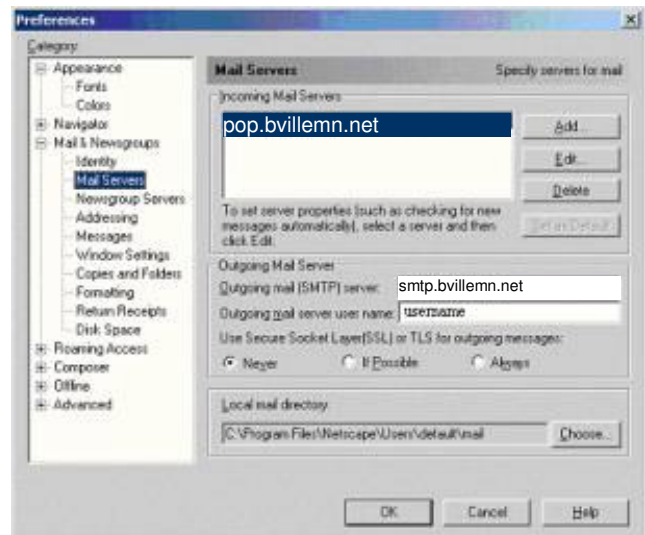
Preferences

Category:

Appearance
Fonts
Colors
Navigator
Mail & Newsgroups
Identity
Mail Servers
Newsgroup Servers
Addressing
Messages
Window Settings
Copies and Folders
Formatting
Return Receipts
Disk Space
Roaming Access
Composer
Offline
Advanced

Mail Servers

Specify servers for mail

Incoming Mail Servers

pop.bvillemn.net

Add...

Edit...

Delete

Set as Default

To set server properties (such as checking for new messages automatically), select a server and then click Edit.

Outgoing Mail Server

Outgoing mail (SMTP) server: smtp.bvillemn.net

Outgoing mail server user name: username

Use Secure Socket Layer(SSL) or TLS for outgoing messages:

Never

If Possible

Always

Local mail directory:

C:\Program Files\Netscape\Users\default\mail

Choose...

OK

Cancel

Help